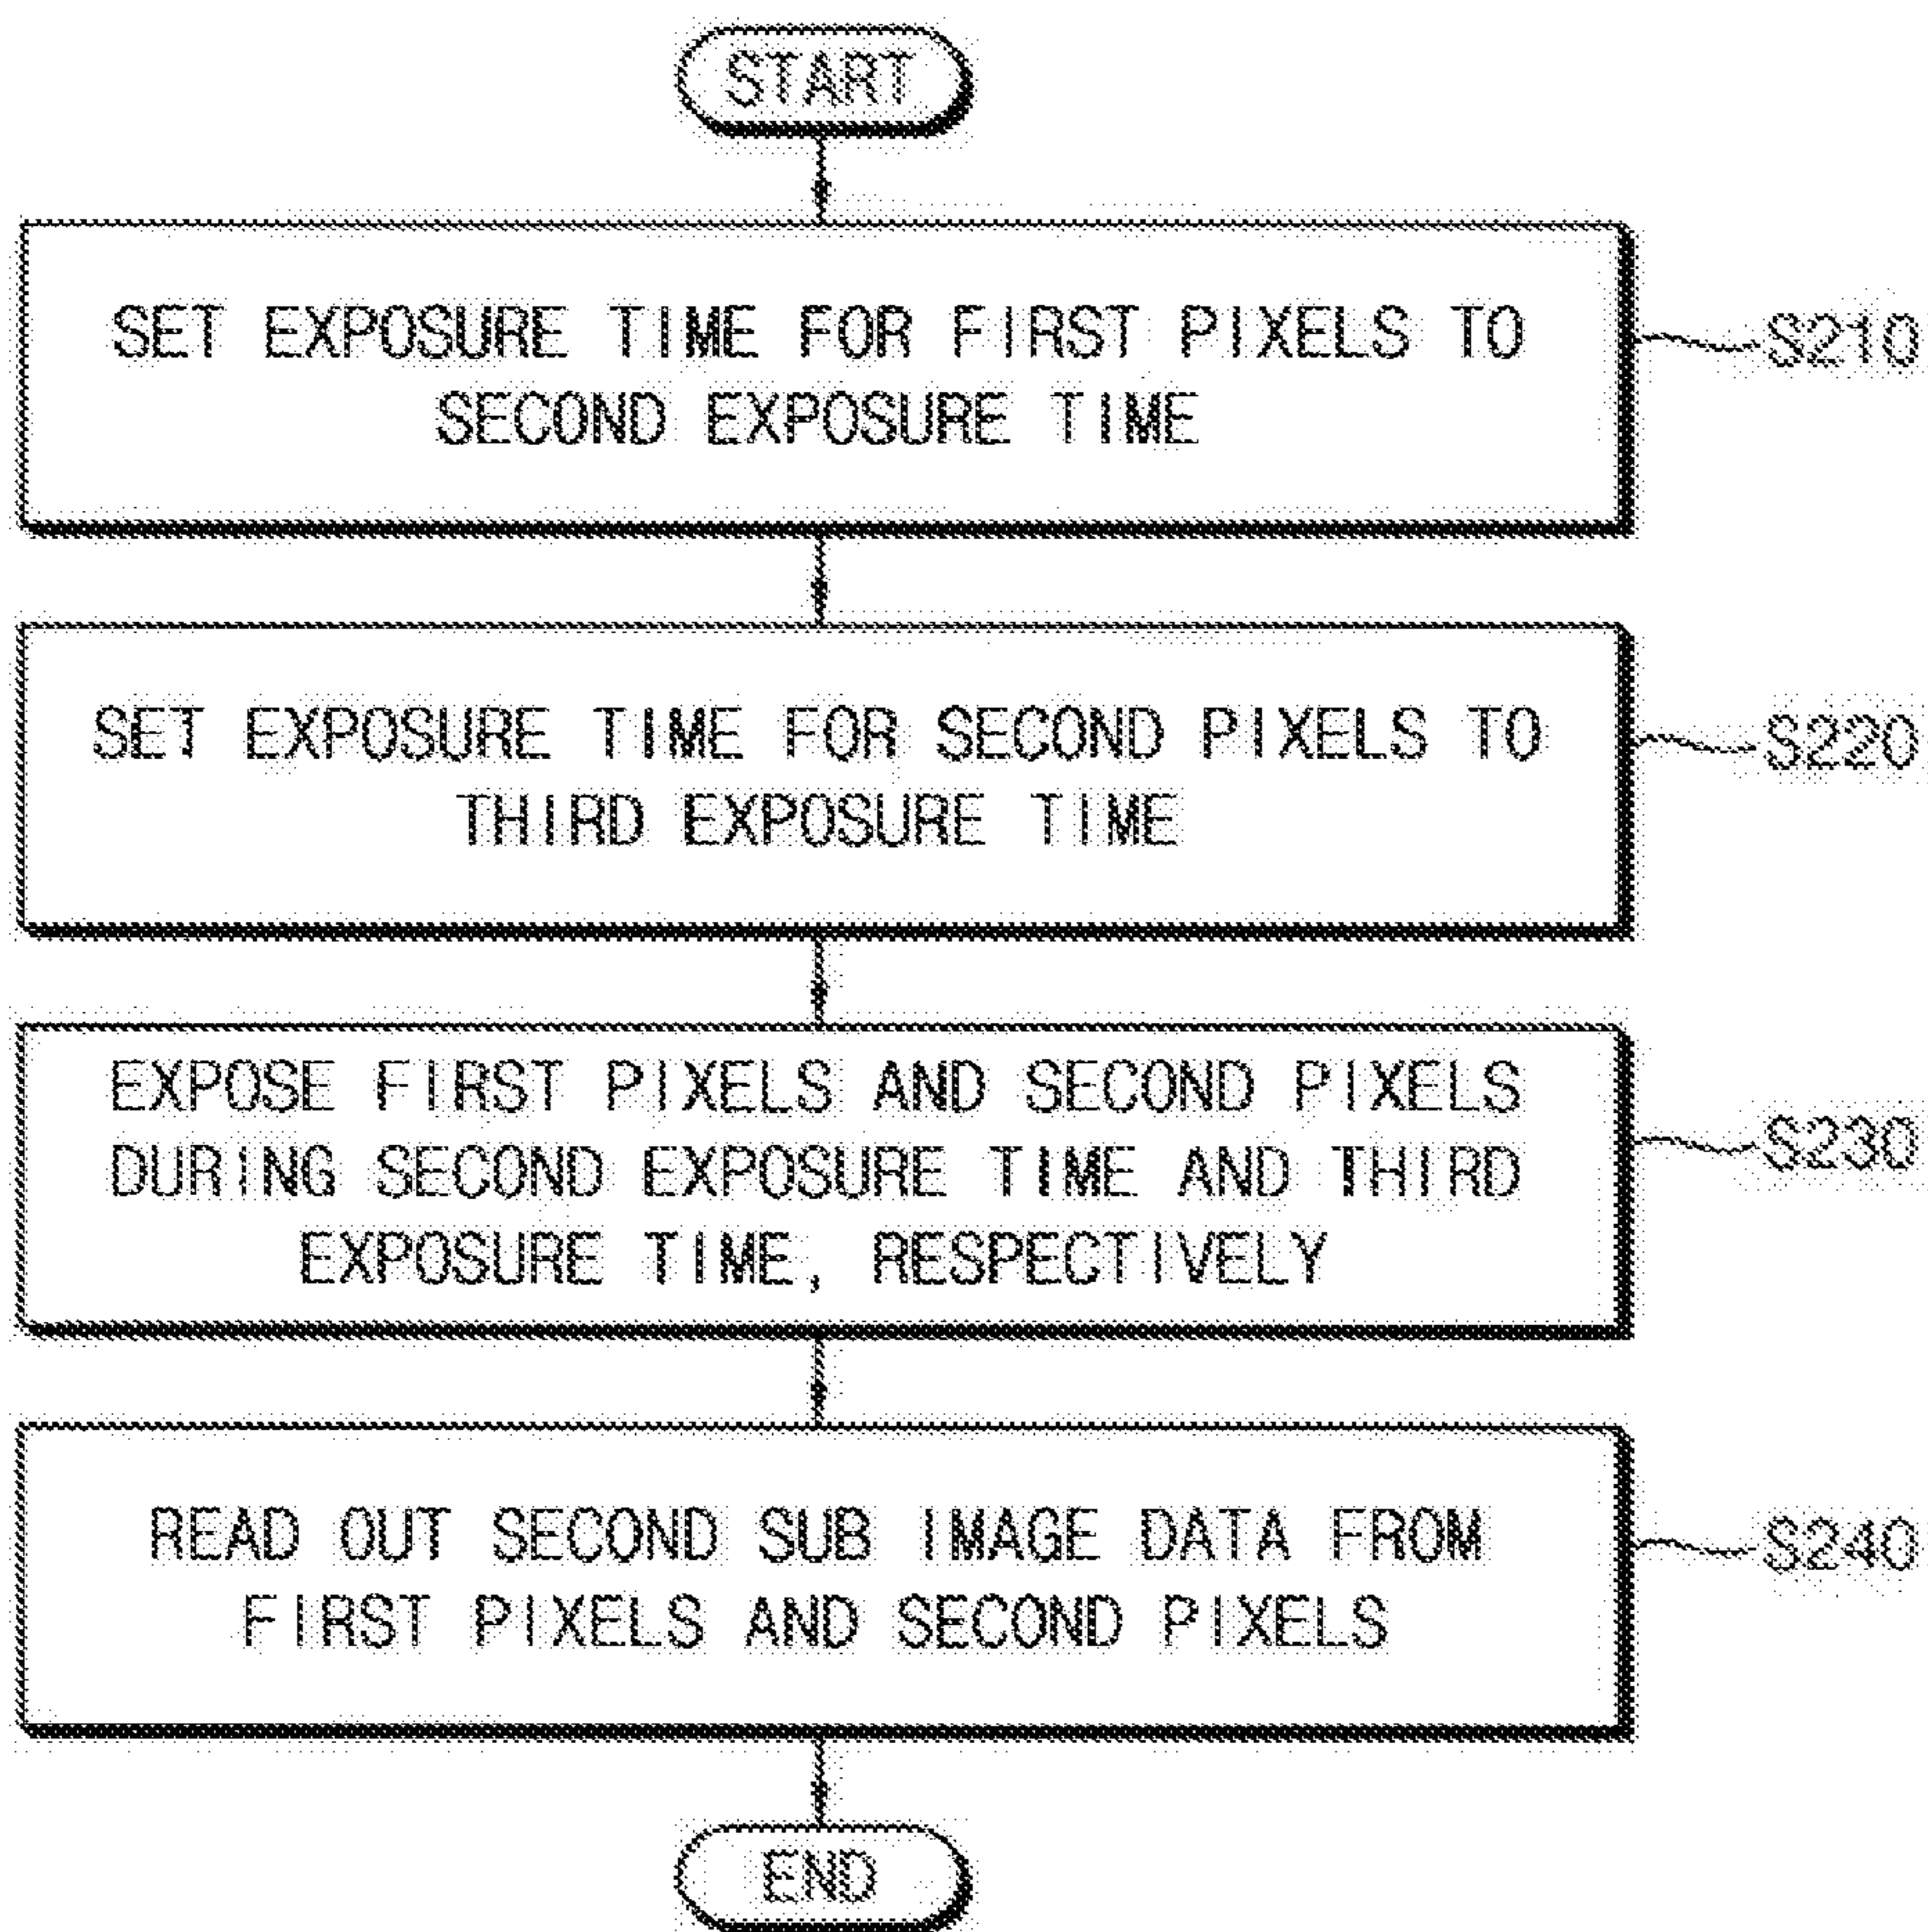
START

SET EXPOSURE TIME FOR FIRST PIXELS TO SECOND EXPOSURE TIME

S210

SET EXPOSURE TIME FOR SECOND PIXELS TO THIRD EXPOSURE TIME

S220

EXPOSE FIRST PIXELS AND SECOND PIXELS DURING SECOND EXPOSURE TIME AND THIRD EXPOSURE TIME, RESPECTIVELY

S230

READ OUT SECOND SUB IMAGE DATA FROM FIRST PIXELS AND SECOND PIXELS

S240

END